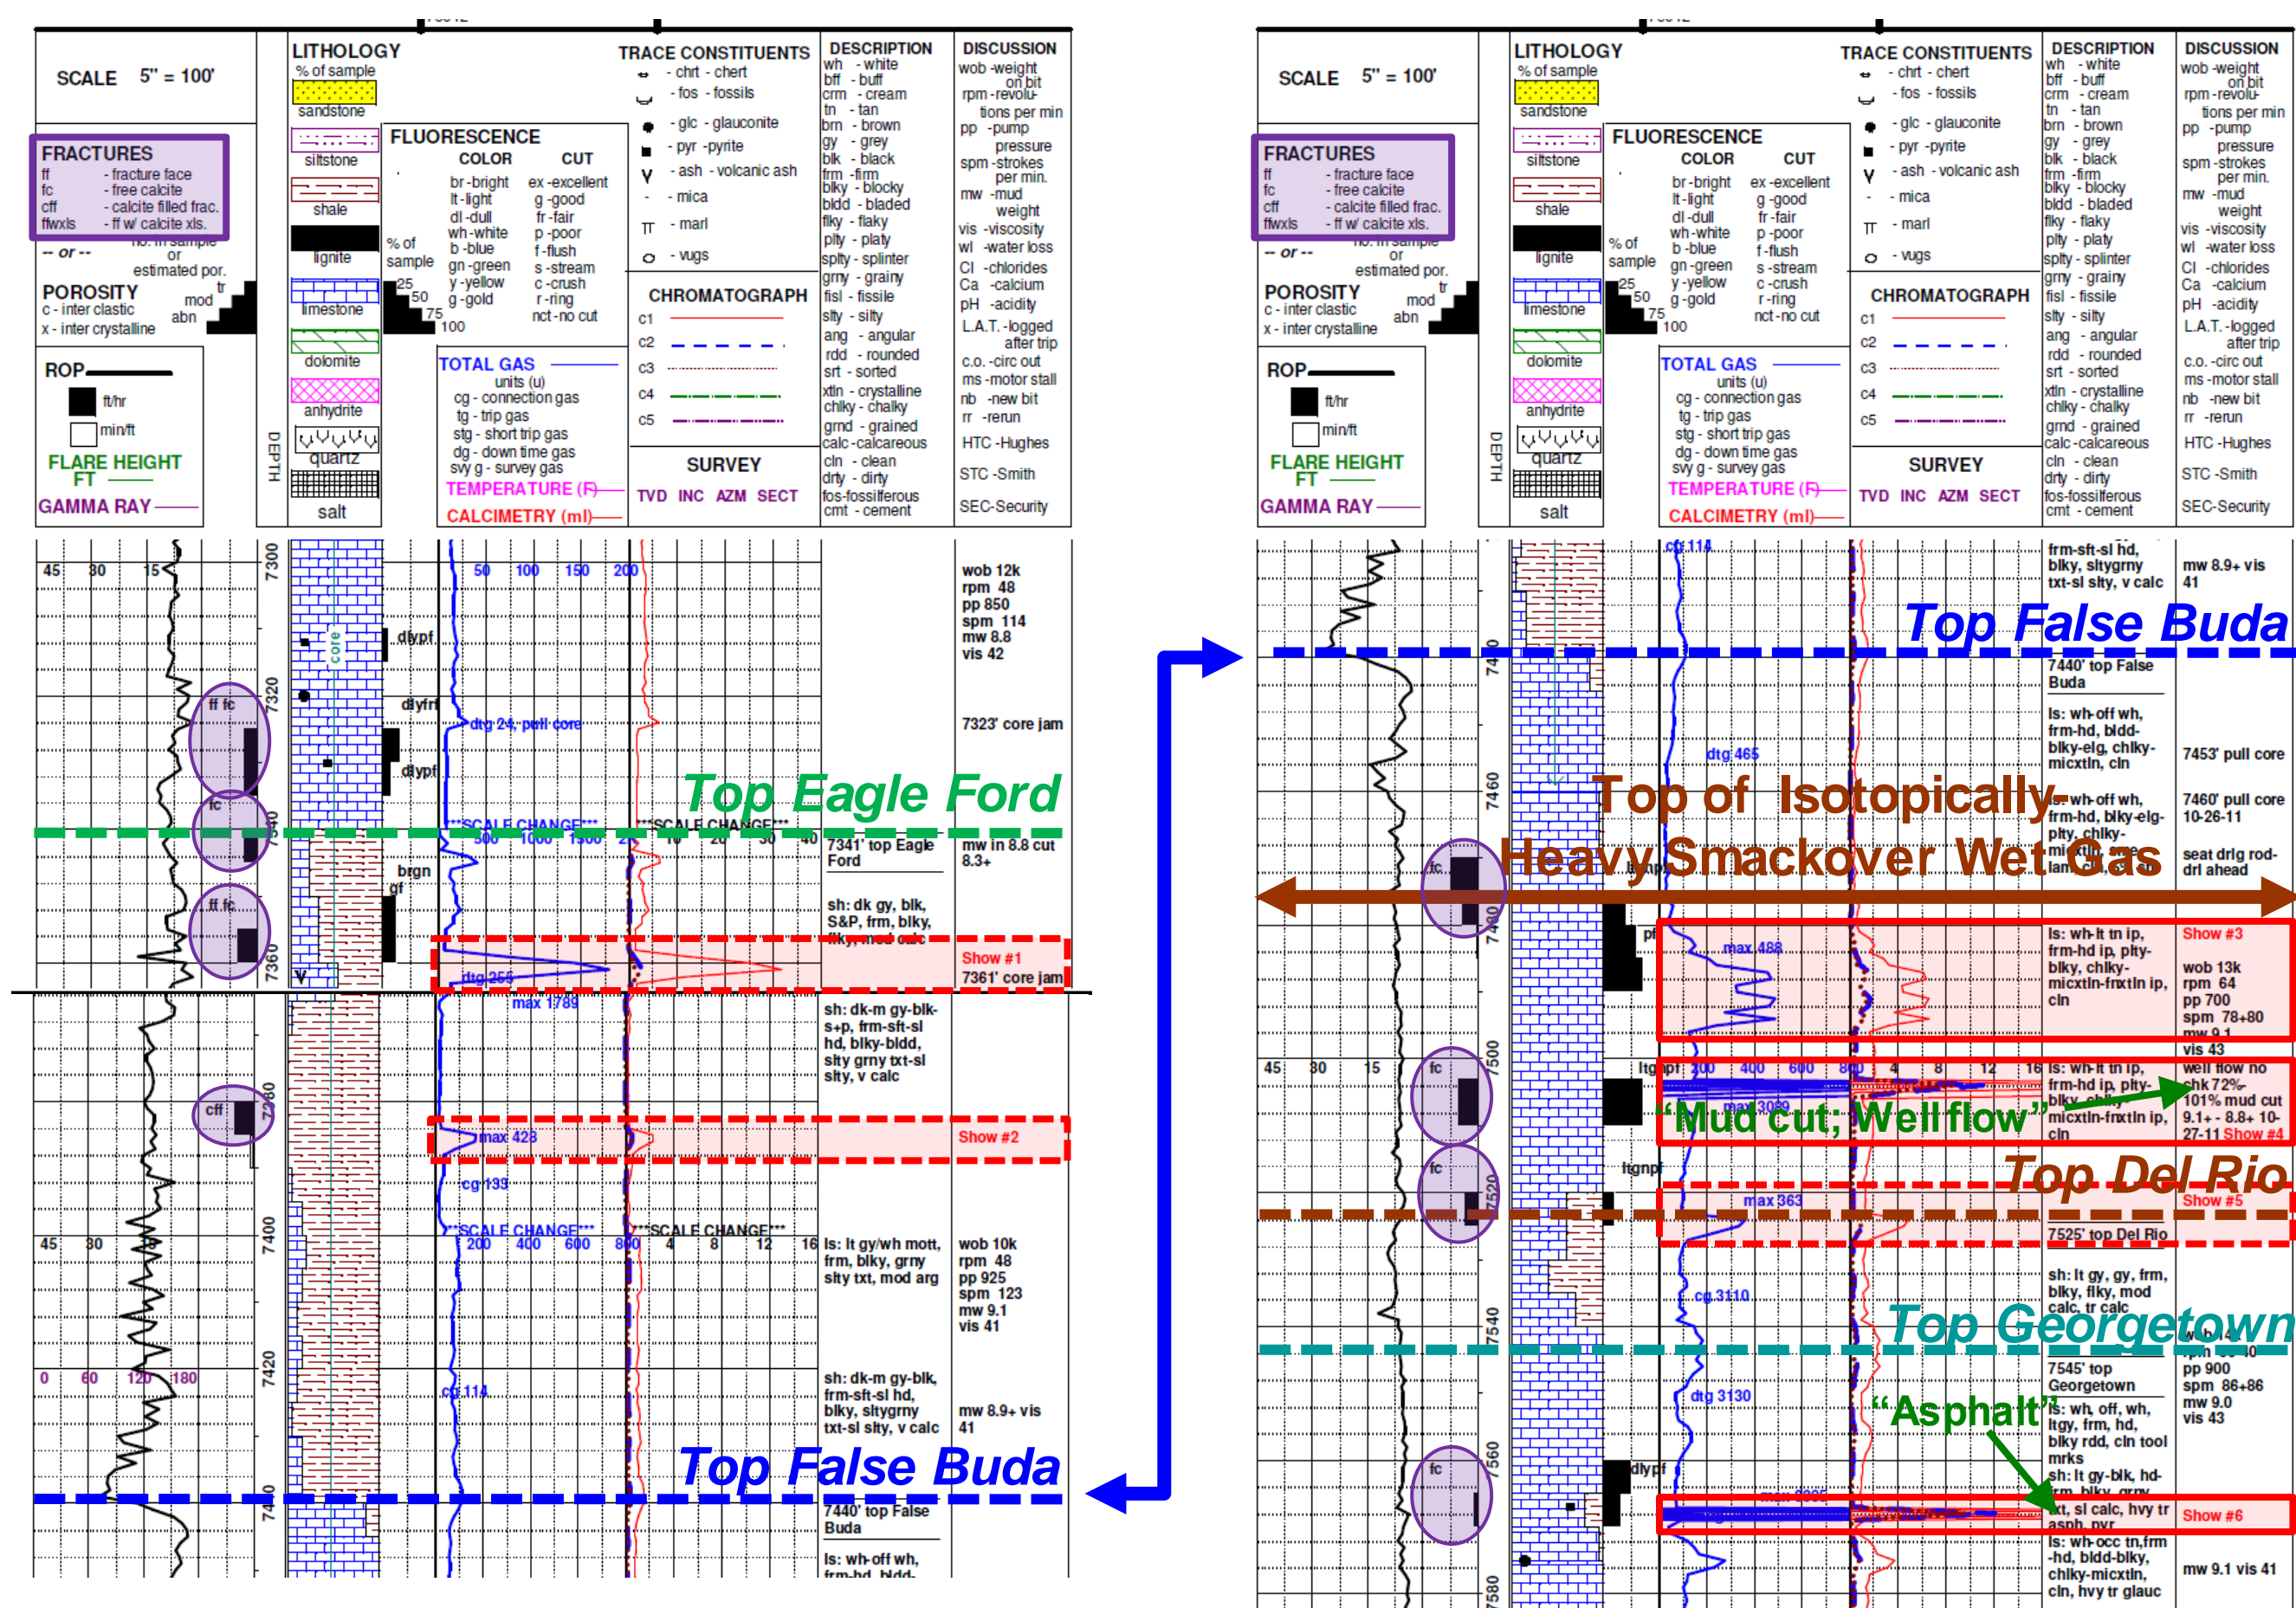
SCALE 5" = 100'

LITHOLOGY
% of sample
sandstone
siltstone
shale
lignite
limestone
dolomite
anhydrite
quartz
salt

TRACE CONSTITUENTS
- chrt - chert
- fos - fossils
- glc - glauconite
- pyr - pyrite
- ash - volcanic ash
- mica
- marl
- vugs

DESCRIPTION
wh - white
bff - buff
crm - cream
tn - tan
brn - brown
gy - grey
blk - black
frm - firm
blky - blocky
bldd - bladed
flky - flaky
plty - platy
splty - splinter
grny - grainy
fisl - fissile
slty - silty
ang - angular
rdd - rounded
srt - sorted
xtln - crystalline
chlky - chalky
grnd - grained
calc - calcareous
cln - clean
drty - dirty
fos - fossiliferous
cmt - cement

DISCUSSION
wob - weight on bit
rpm - revolutions per min
pp - pump pressure
spm - strokes per min.
mw - mud weight
vis - viscosity
wl - water loss
Cl - chlorides
Ca - calcium
pH - acidity
L.A.T. - logged after trip
c.o. - circ out
ms - motor stall
nb - new bit
rr - rerun
HTC - Hughes
STC - Smith
SEC - Security

FRACTURES
ff - fracture face
fc - free calcite
cff - calcite filled frac.
ffwxls - ff w/ calcite xls.
-- or -- no. in sample or estimated por.

POROSITY
c - inter clastic
x - inter crystalline
tr mod abn

FLUORESCENCE
COLOR
br - bright
lt - light
dl - dull
wh - white
b - blue
gn - green
y - yellow
g - gold
CUT
ex - excellent
g - good
fr - fair
p - poor
f - flush
s - stream
c - crush
r - ring
nct - no cut
% of sample 25 50 75 100

CHROMATOGRAPH
c1
c2
c3
c4
c5

TOTAL GAS
units (u)
cg - connection gas
tg - trip gas
stg - short trip gas
dg - down time gas
svy g - survey gas
TEMPERATURE (F)
CALCIMETRY (ml)

SURVEY
TVD INC AZM SECT

ROP
ft/hr
min/ft
FLARE HEIGHT FT
GAMMA RAY
DEPTH

45 30 15
7300 core 50 100 150 200
wob 12k rpm 48 pp 850 spm 114 mw 8.8 vis 42
dlypf
7320 ff fc dlyfrf dtg 24, pull core 7323' core jam
dlypf
Top Eagle Ford
fc 7340 ***SCALE CHANGE*** 500 1000 1500 ***SCALE CHANGE*** 10 20 30 40
7341' top Eagle Ford
mw in 8.8 cut 8.3+
brgn gf
ff fc
sh: dk gy, blk, S&P, frm, blky, flky, mod calc
7360 dtg 255 Show #1 7361' core jam
max 1789
sh: dk-m gy-blk-s+p, frm-sft-sl hd, blky-bldd, slty grny txt-sl slty, v calc
cff 7380
max 428 Show #2
cg 199
***SCALE CHANGE*** ***SCALE CHANGE***
45 30 7400 200 400 600 800 4 8 12 16
ls: lt gy/wh mott, frm, blky, grny slty txt, mod arg
wob 10k rpm 48 pp 925 spm 123 mw 9.1 vis 41
0 60 120 180 7420
sh: dk-m gy-blk, frm-sft-sl hd, blky, sltygrny txt-sl slty, v calc
cg 114
mw 8.9+ vis 41
Top False Buda
7440 7440' top False Buda
ls: wh-off wh, frm-hd, bldd-

cg 114
frm-sft-sl hd, blky, sltygrny txt-sl slty, v calc
mw 8.9+ vis 41
Top False Buda
7440 7440' top False Buda
ls: wh-off wh, frm-hd, bldd-blky-elg, chlky-micxtln, cln
dtg 465 7453' pull core
7460 Top of Isotopically-Heavy Smackover Wet Gas
ls: wh-off wh, frm-hd, blky-elg-plty, chlky-micxtln, cln, lam
7460' pull core 10-26-11
fc seat drlg rod-drl ahead
7480 pf max 488
ls: wh-lt tn ip, frm-hd ip, plty-blky, chlky-micxtln-frxtln ip, cln
Show #3
wob 13k rpm 64 pp 700 spm 78+80 mw 9.1 vis 43
45 30 15 fc 7500 ltgnpf 200 400 600 800 4 8 12 16
ls: wh-lt tn ip, frm-hd ip, plty-blky, chlky-micxtln-frxtln ip, cln
well flow no chk 72%-101% mud cut 9.1+ - 8.8+ 10-27-11 Show #4
max 3080
"Mud cut; Well flow"
ltgnpf fc
Top Del Rio
7520 max 363 Show #5
7525' top Del Rio
sh: lt gy, gy, frm, blky, flky, mod calc, tr calc
cg 3110
7540 Top Georgetown
wob 14k rpm 40 pp 900 spm 86+86 mw 9.0 vis 43
7545' top Georgetown
dtg 3130
"Asphalt"
ls: wh, off, wh, ltgy, frm, hd, blky rdd, cln tool mrks
sh: lt gy-blk, hd-frm, blky, grny txt, sl calc, hvy tr asph, pyr
fc 7560 dlypf
Show #6
ls: wh-occ tn,frm-hd, bldd-blky, chlky-micxtln, cln, hvy tr glauc
mw 9.1 vis 41
7580